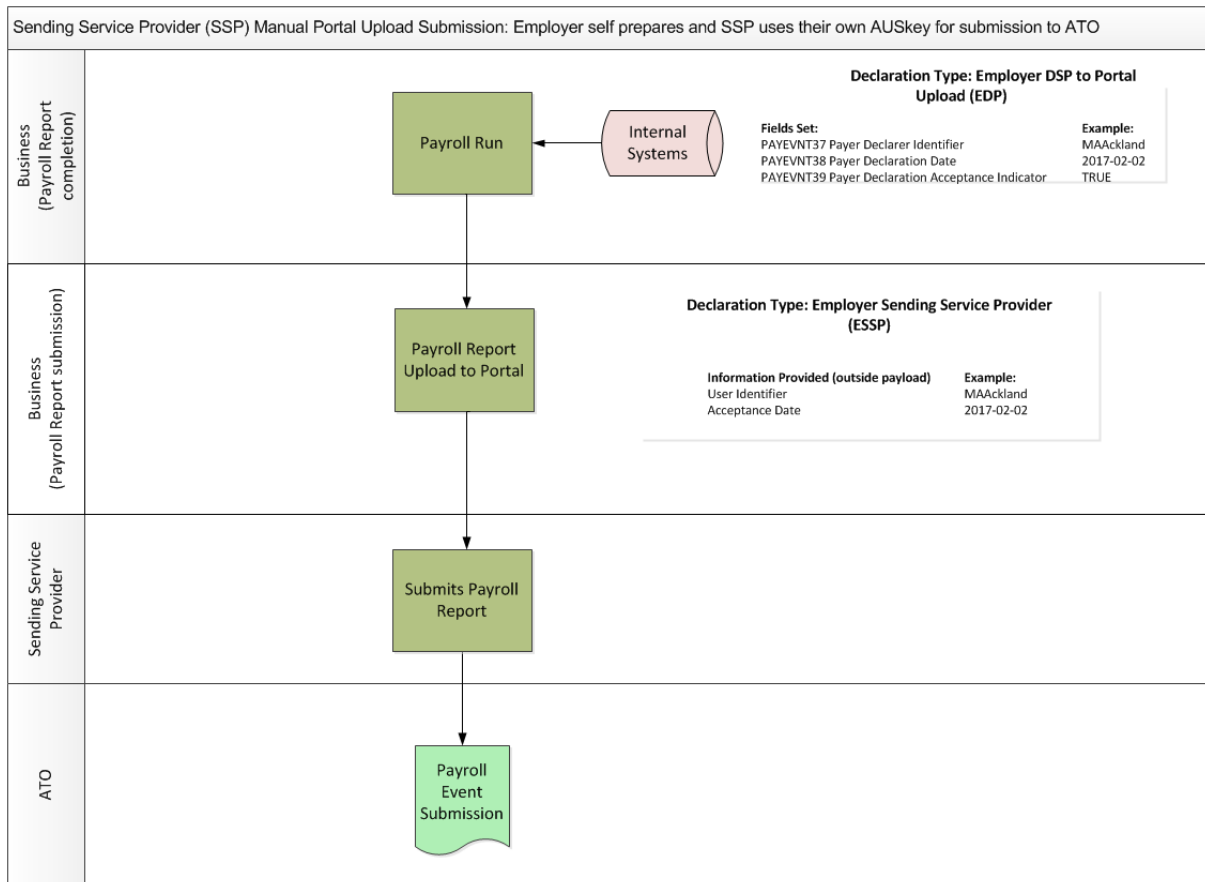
Sending Service Provider (SSP) Manual Portal Upload Submission: Employer self prepares and SSP uses their own AUSkey for submission to ATO

Business (Payroll Report completion)

Payroll Run

Internal Systems

Declaration Type: Employer DSP to Portal Upload (EDP)

| Fields Set: | Example: |
|---|---|
| PAYEVNT37 Payer Declarer Identifier | MAAckland |
| PAYEVNT38 Payer Declaration Date | 2017-02-02 |
| PAYEVNT39 Payer Declaration Acceptance Indicator | TRUE |

Business (Payroll Report submission)

Payroll Report Upload to Portal

Declaration Type: Employer Sending Service Provider (ESSP)

| Information Provided (outside payload) | Example: |
|---|---|
| User Identifier | MAAckland |
| Acceptance Date | 2017-02-02 |

Sending Service Provider

Submits Payroll Report

ATO

Payroll Event Submission